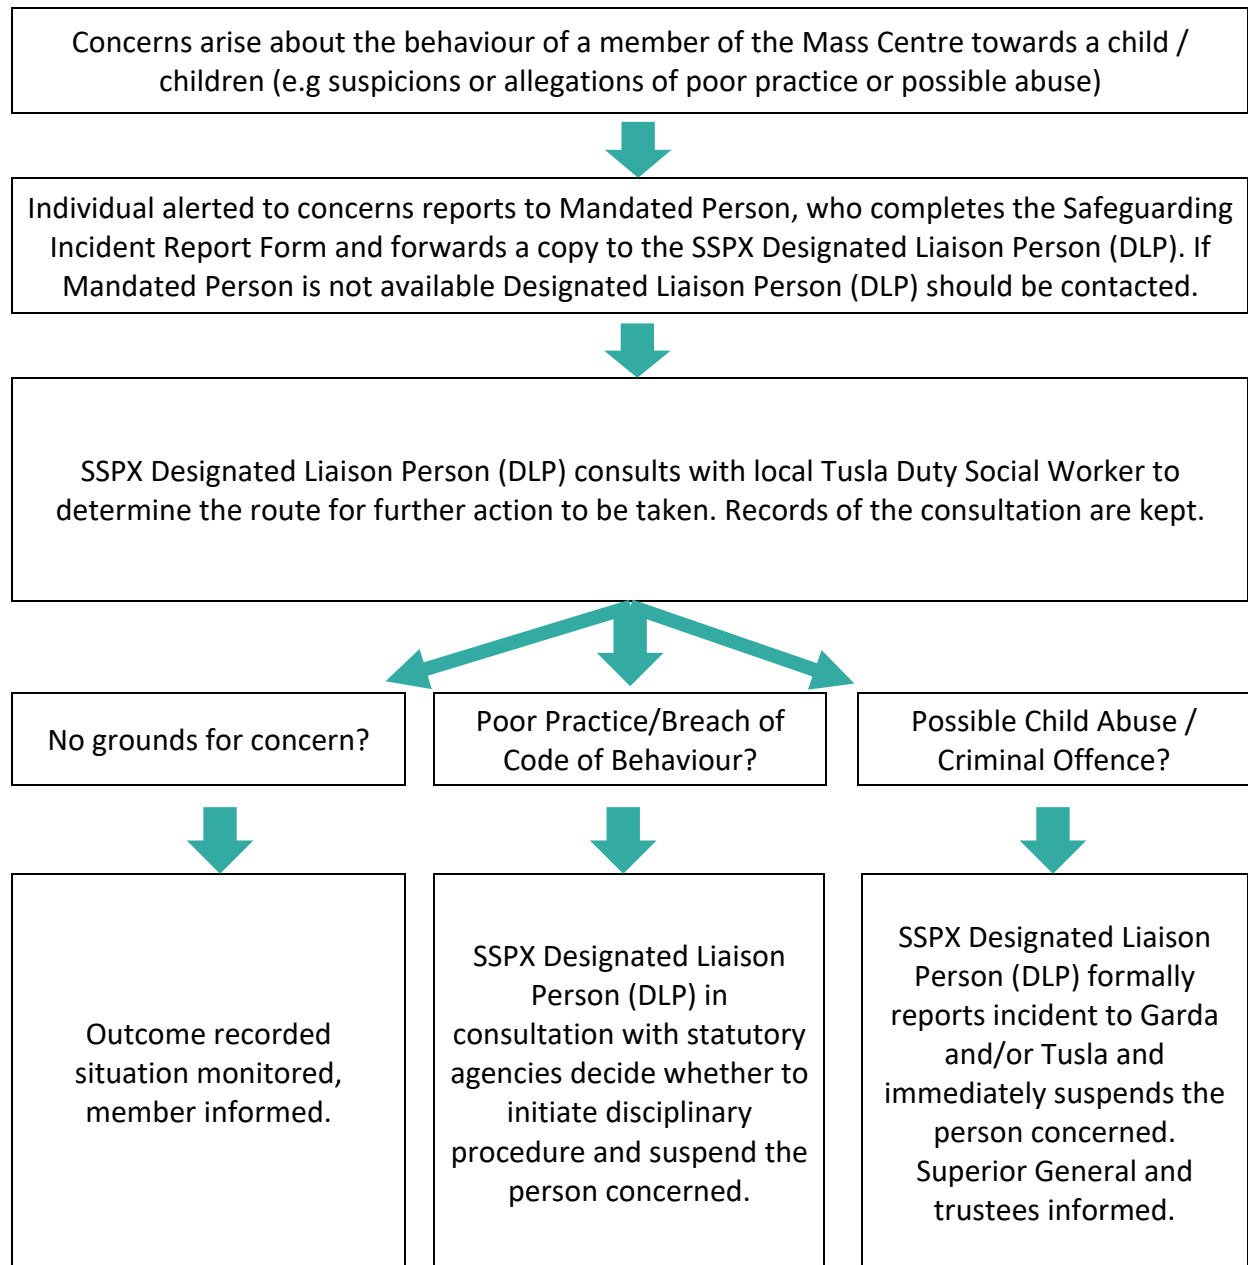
Concerns arise about the behaviour of a member of the Mass Centre towards a child / children (e.g suspicions or allegations of poor practice or possible abuse)

Individual alerted to concerns reports to Mandated Person, who completes the Safeguarding Incident Report Form and forwards a copy to the SSPX Designated Liaison Person (DLP). If Mandated Person is not available Designated Liaison Person (DLP) should be contacted.

SSPX Designated Liaison Person (DLP) consults with local Tusla Duty Social Worker to determine the route for further action to be taken. Records of the consultation are kept.

No grounds for concern?

Poor Practice/Breach of Code of Behaviour?

Possible Child Abuse / Criminal Offence?

Outcome recorded situation monitored, member informed.

SSPX Designated Liaison Person (DLP) in consultation with statutory agencies decide whether to initiate disciplinary procedure and suspend the person concerned.

SSPX Designated Liaison Person (DLP) formally reports incident to Garda and/or Tusla and immediately suspends the person concerned. Superior General and trustees informed.